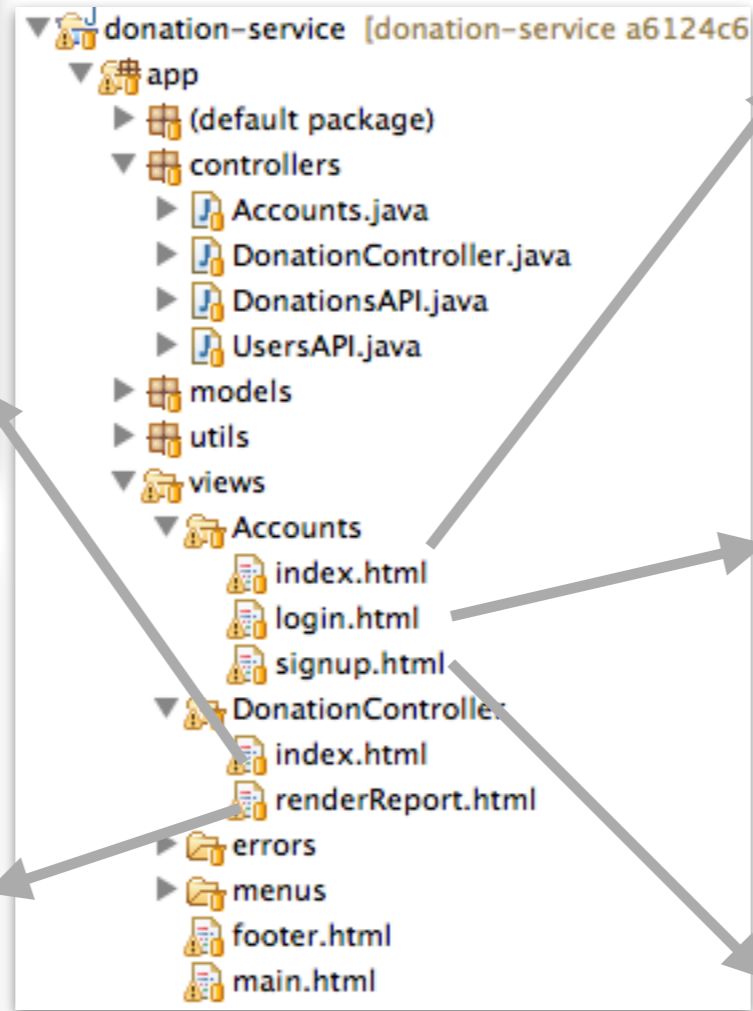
donation-service [donation-service a6124c6
app
(default package)
controllers
Accounts.java
DonationController.java
DonationsAPI.java
UsersAPI.java
models
utils
views
Accounts
index.html
login.html
signup.html
DonationControll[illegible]
index.html
renderReport.html
errors
menus
footer.html
main.html